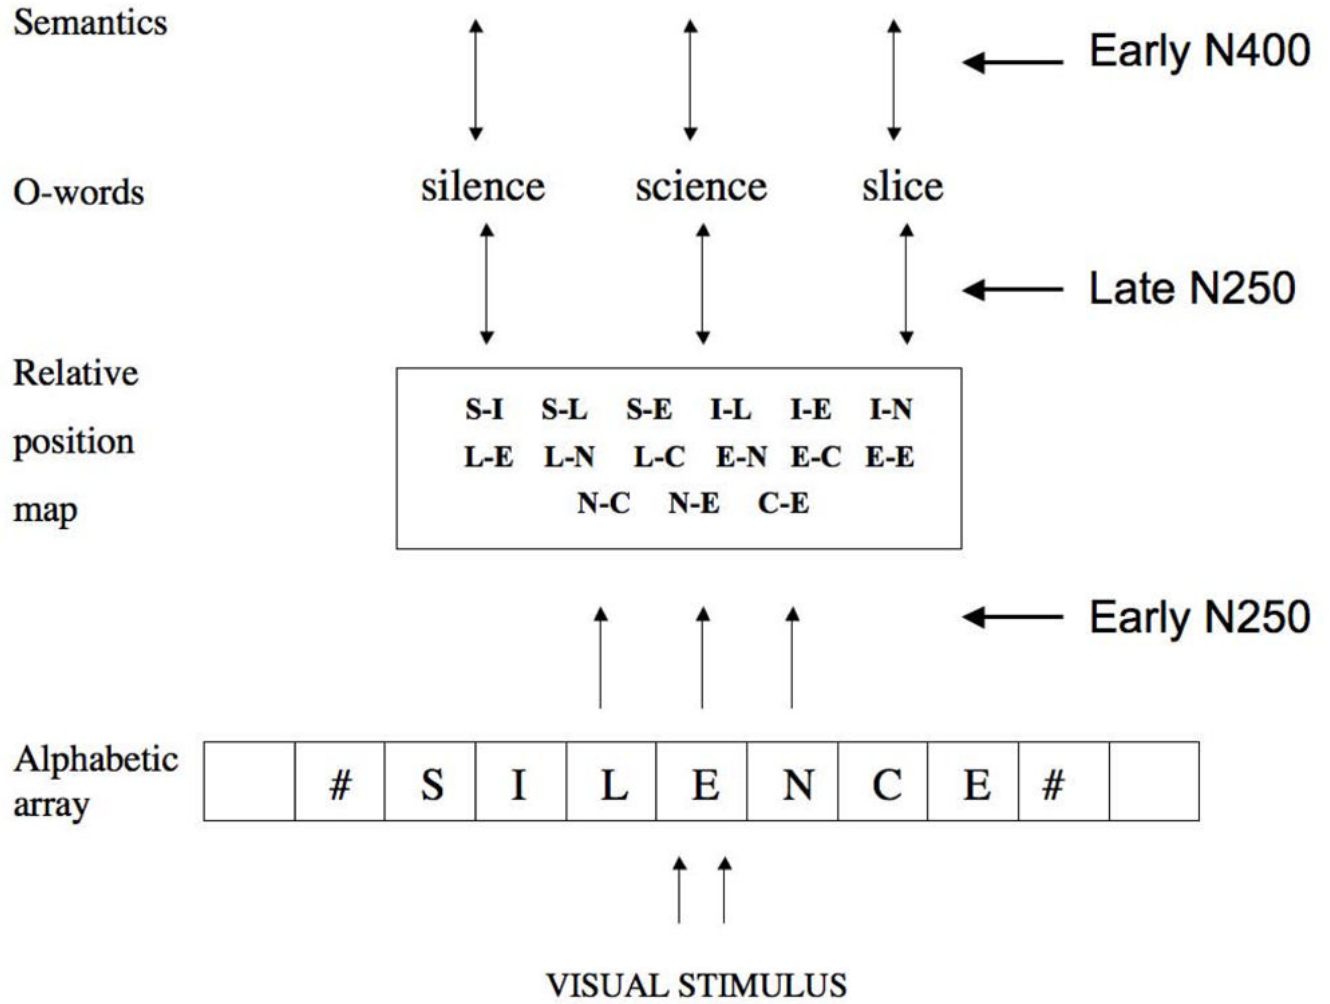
Semantics

Early N400

O-words

silence science slice

Late N250

Relative position map

S-I S-L S-E I-L I-E I-N
L-E L-N L-C E-N E-C E-E
N-C N-E C-E

Early N250

Alphabetic array

| | # | S | I | L | E | N | C | E | # | |
|---|---|---|---|---|---|---|---|---|---|---|

VISUAL STIMULUS